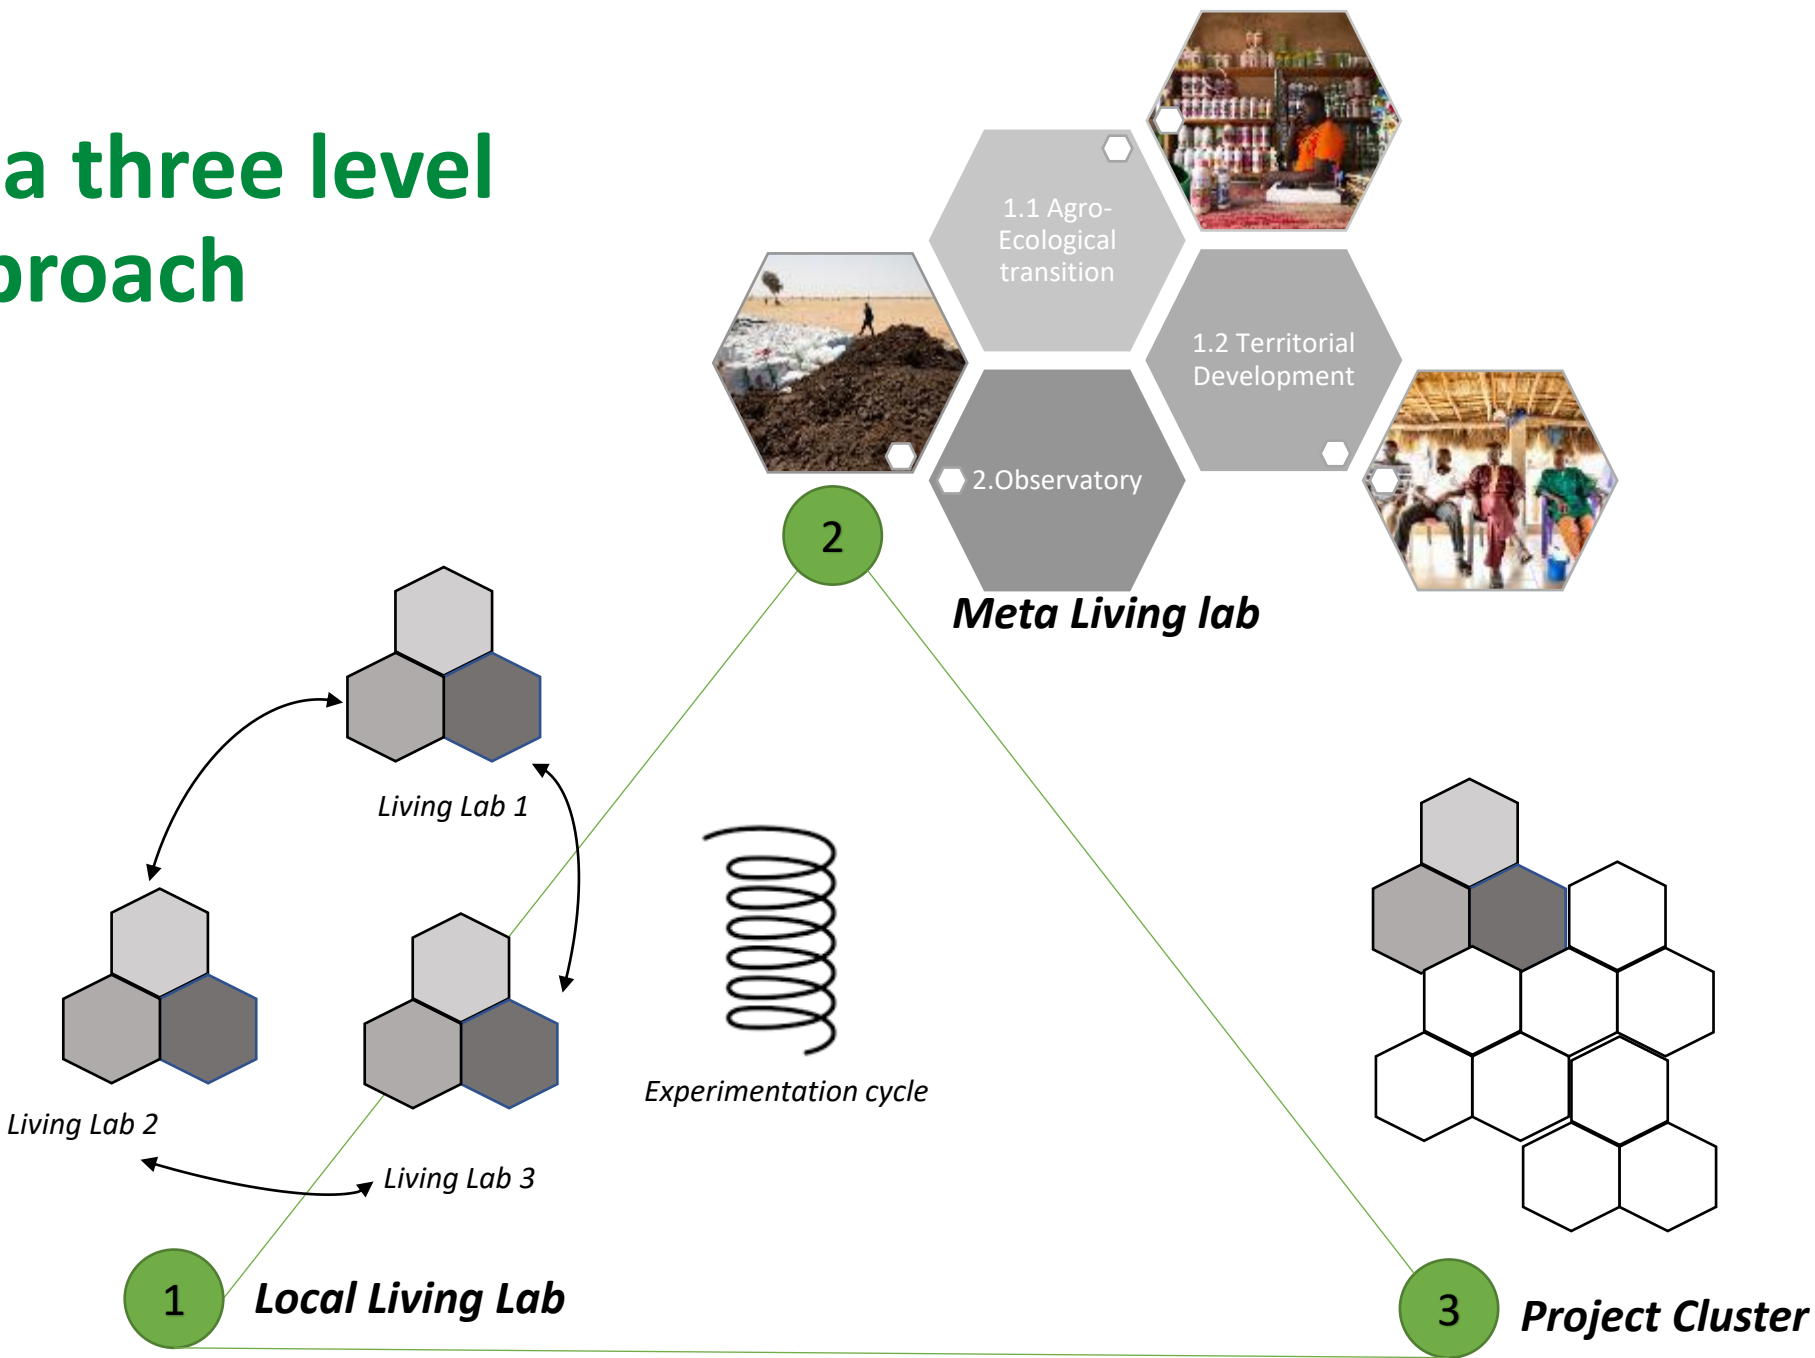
a three level
proach

1.1 Agro-Ecological transition

1.2 Territorial Development

2.Observatory

2

Meta Living lab

Living Lab 1

Living Lab 2

Living Lab 3

Experimentation cycle

1

Local Living Lab

3

Project Cluster